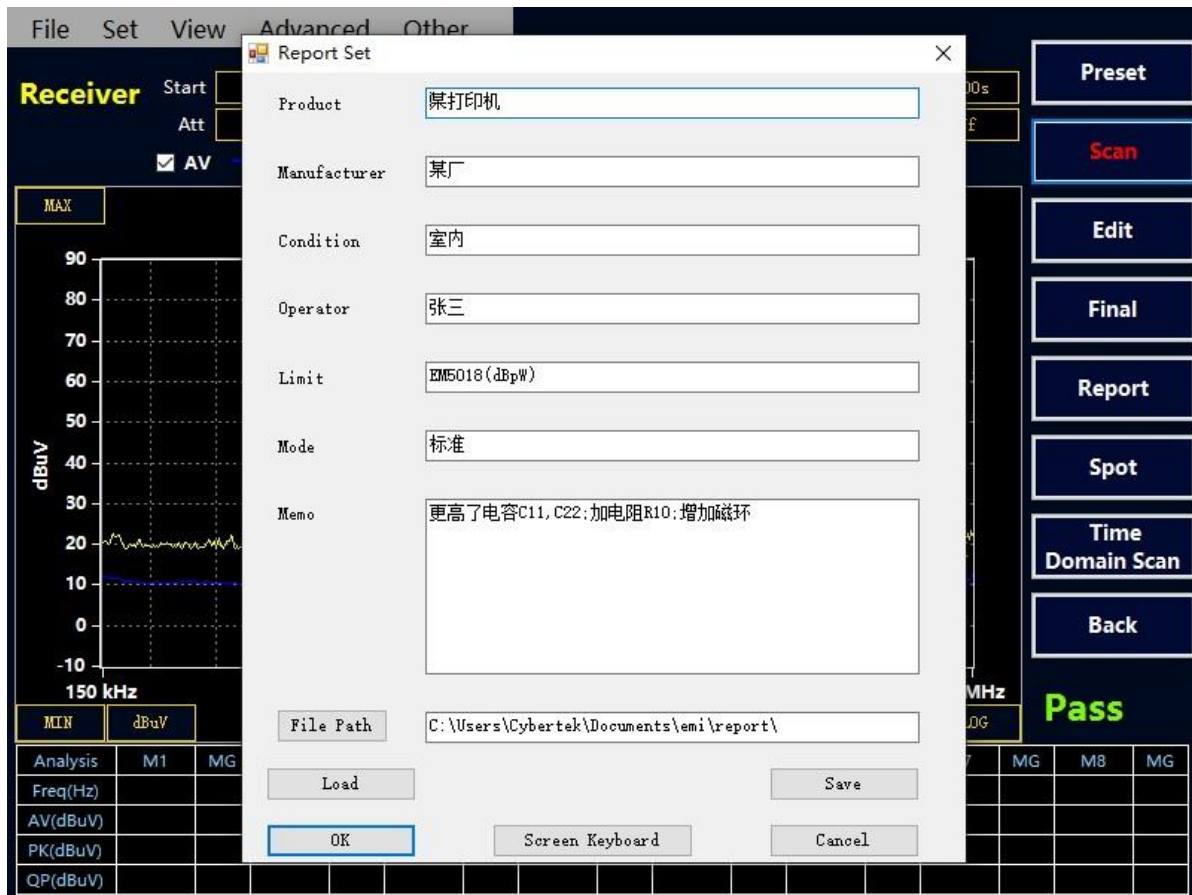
File Set View Advanced Other

Receiver Start Att

AV

MAX

90
80
70
60
50
40
30
20
10
0
-10

dBuV

150 kHz

MIN dBuV

00s
f

MHz
LOG

Report Set

Product 某打印机

Manufacturer 某厂

Condition 室内

Operator 张三

Limit EM5018(dBpW)

Mode 标准

Memo 更高了电容C11,C22;加电阻R10;增加磁环

File Path C:\Users\Cybertek\Documents\emi\report\

Load

Save

OK

Screen Keyboard

Cancel

Preset

Scan

Edit

Final

Report

Spot

Time Domain Scan

Back

Pass

| Analysis | M1 | MG | | | | | | | | | 7 | MG | M8 | MG |
|---|---|---|---|---|---|---|---|---|---|---|---|---|---|---|
| Freq(Hz) | | | | | | | | | | | | | | |
| AV(dBuV) | | | | | | | | | | | | | | |
| PK(dBuV) | | | | | | | | | | | | | | |
| QP(dBuV) | | | | | | | | | | | | | | |